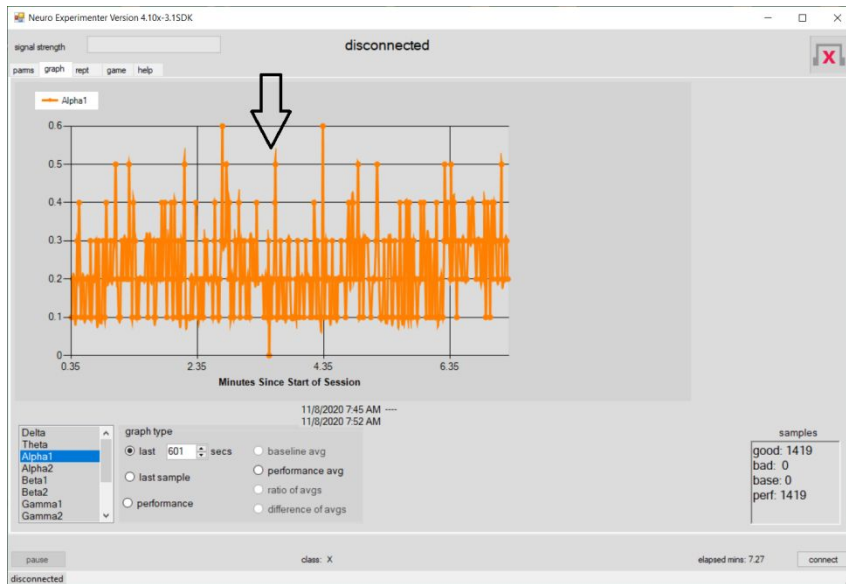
Neuro Experimenter Version 4.10x-3.1SDK

signal strength

disconnected

X

parms graph rept game help

Alpha1

0.6
0.5
0.4
0.3
0.2
0.1
0

0.35 2.35 4.35 6.35

Minutes Since Start of Session

11/8/2020 7:45 AM ----
11/8/2020 7:52 AM

Delta
Theta
Alpha1
Alpha2
Beta1
Beta2
Gamma1
Gamma2

graph type

last 601 secs

last sample

performance

baseline avg

performance avg

ratio of avgs

difference of avgs

samples

good: 1419
bad: 0
base: 0
perf: 1419

pause

class: X

elapsed mins: 7.27

connect

disconnected